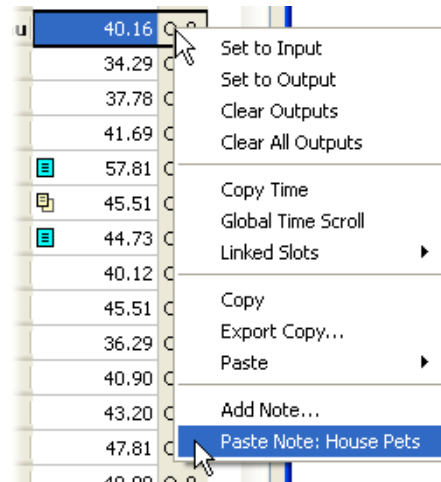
u
40.16
34.29
37.78
41.69
57.81
45.51
44.73
40.12
45.51
36.29
40.90
43.20
47.81
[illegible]

Set to Input
Set to Output
Clear Outputs
Clear All Outputs

Copy Time
Global Time Scroll
Linked Slots

Copy
Export Copy...
Paste

Add Note...
Paste Note: House Pets